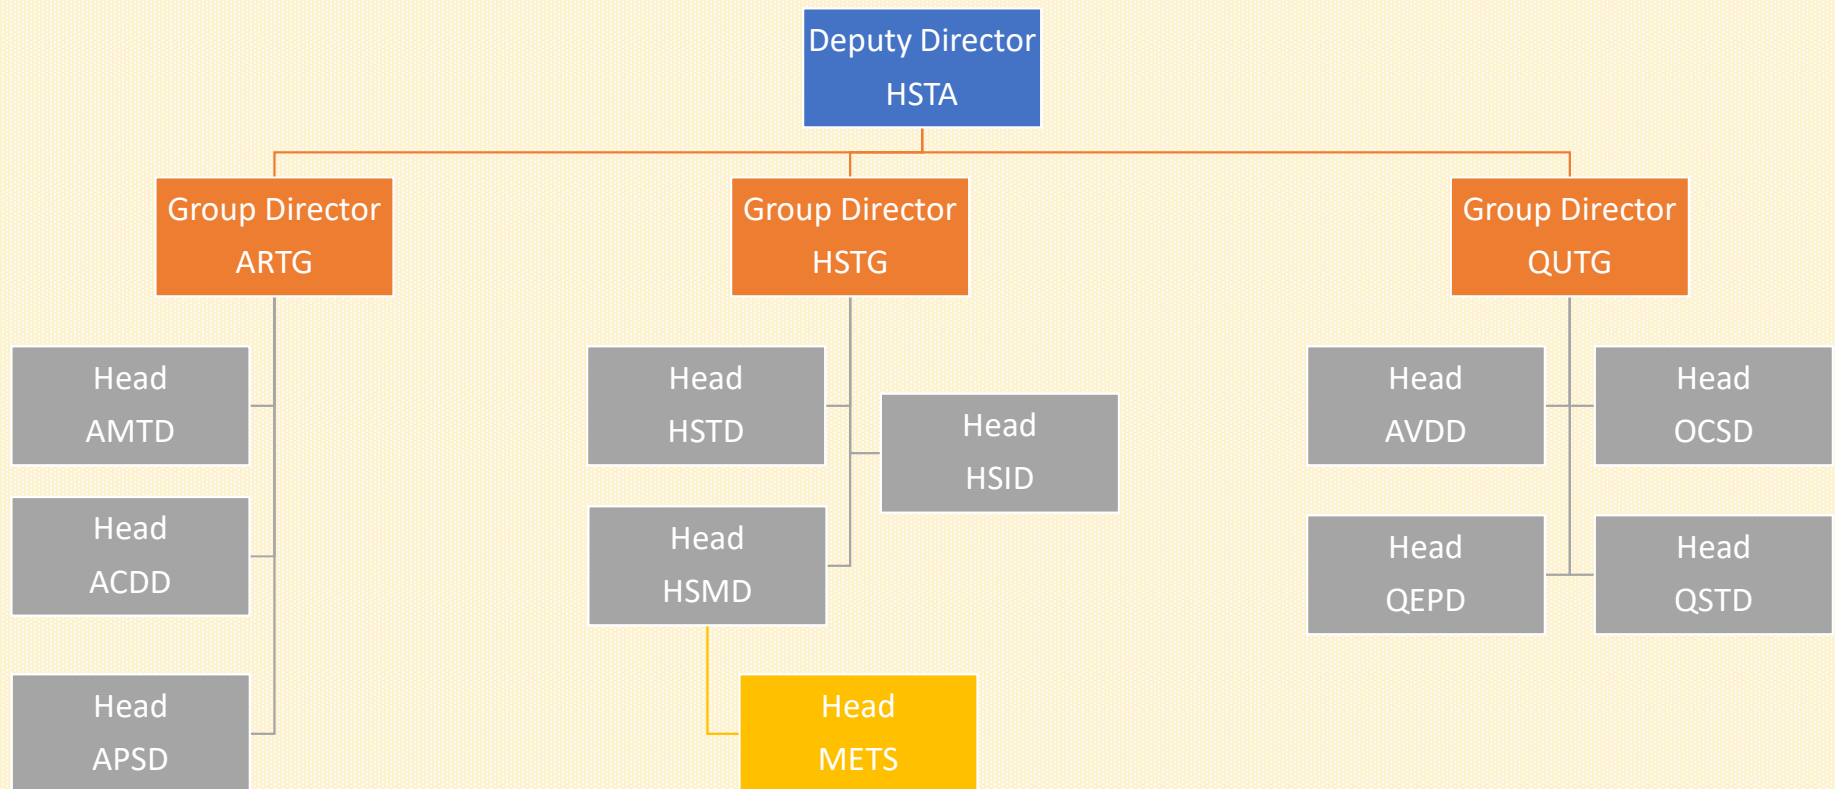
Deputy Director
HSTA

Group Director
ARTG

Group Director
HSTG

Group Director
QUTG

Head
AMTD

Head
ACDD

Head
APSD

Head
HSTD

Head
HSID

Head
HSMD

Head
METS

Head
AVDD

Head
OCSD

Head
QEPD

Head
QSTD